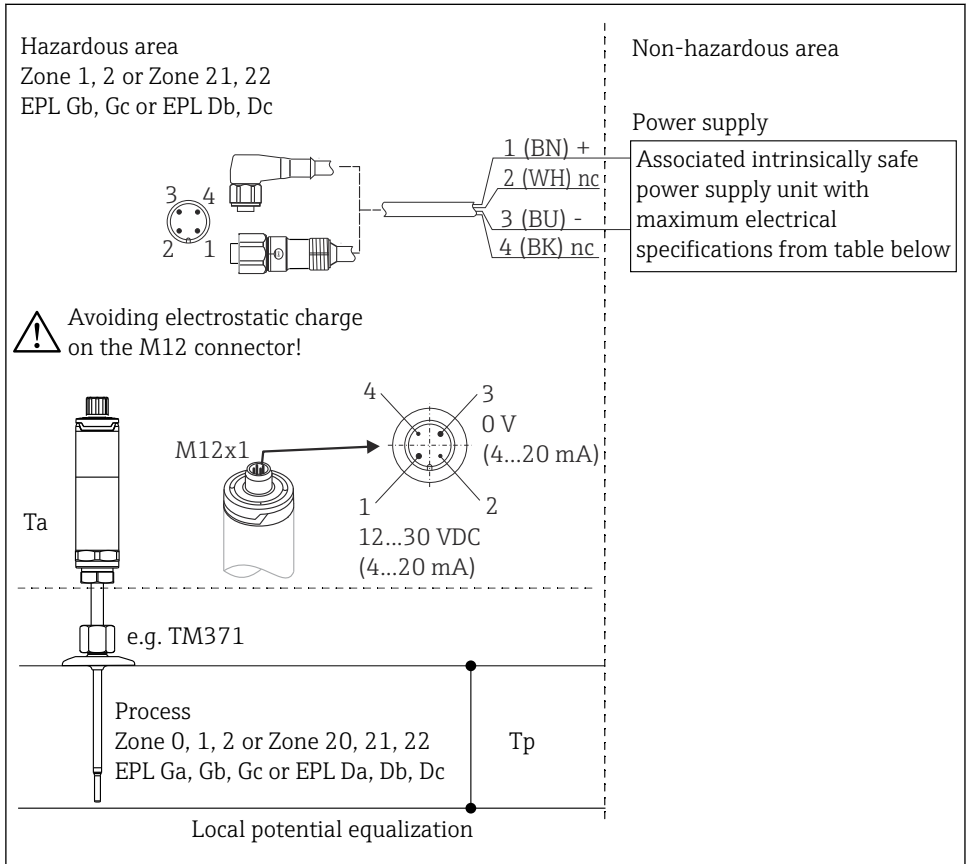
Hazardous area
Zone 1, 2 or Zone 21, 22
EPL Gb, Gc or EPL Db, Dc

Non-hazardous area

Power supply

1 (BN) +
2 (WH) nc
3 (BU) -
4 (BK) nc

Associated intrinsically safe power supply unit with maximum electrical specifications from table below

3 4
2 1

Avoiding electrostatic charge on the M12 connector!

M12x1

4
3
0 V
(4…20 mA)
1
2
12…30 VDC
(4…20 mA)

Ta

e.g. TM371

Process
Zone 0, 1, 2 or Zone 20, 21, 22
EPL Ga, Gb, Gc or EPL Da, Db, Dc

Tp

Local potential equalization